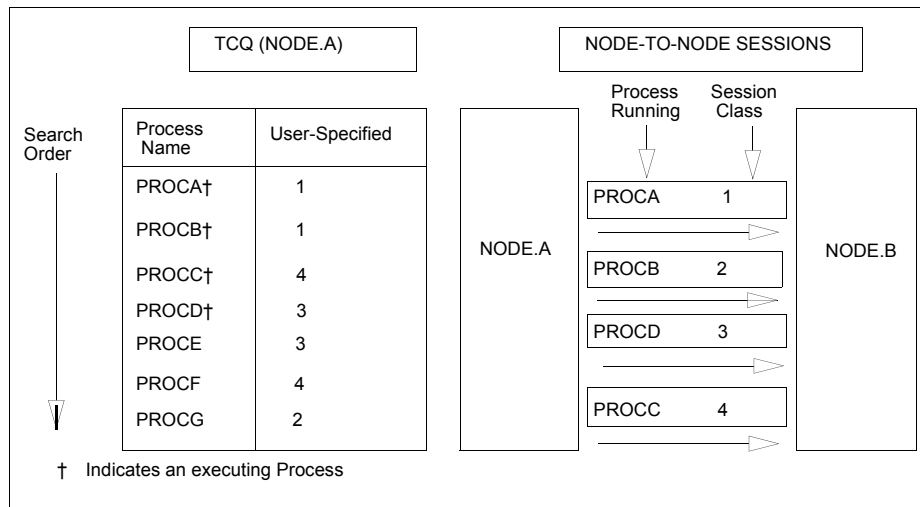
TCQ (NODE.A)

NODE-TO-NODE SESSIONS

Search Order

| Process Name | User-Specified |
|---|---|
| PROCA† | 1 |
| PROCB† | 1 |
| PROCC† | 4 |
| PROCD† | 3 |
| PROCE | 3 |
| PROCF | 4 |
| PROCG | 2 |

Process Running

Session Class

NODE.A

PROCA 1

PROCB 2

PROCD 3

PROCC 4

NODE.B

† Indicates an executing Process